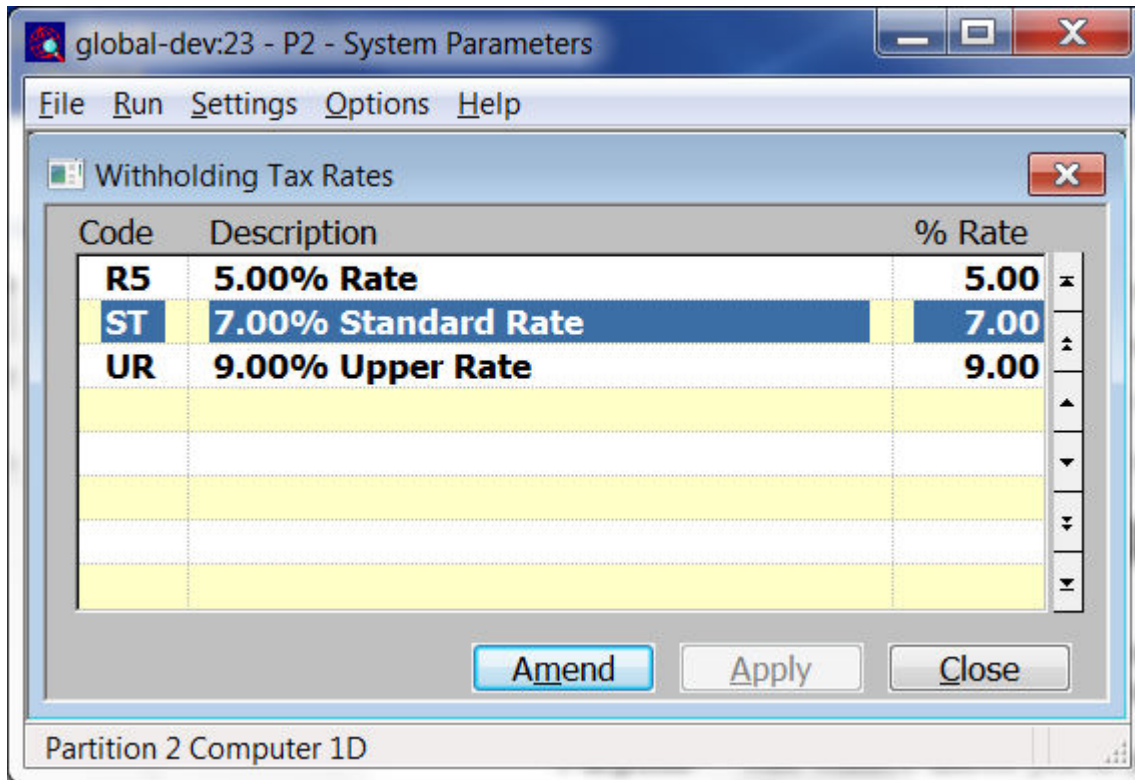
global-dev:23 - P2 - System Parameters

File Run Settings Options Help

Withholding Tax Rates

| Code | Description | % Rate |
|---|---|---|
| R5 | 5.00% Rate | 5.00 |
| ST | 7.00% Standard Rate | 7.00 |
| UR | 9.00% Upper Rate | 9.00 |

Amend Apply Close

Partition 2 Computer 1D